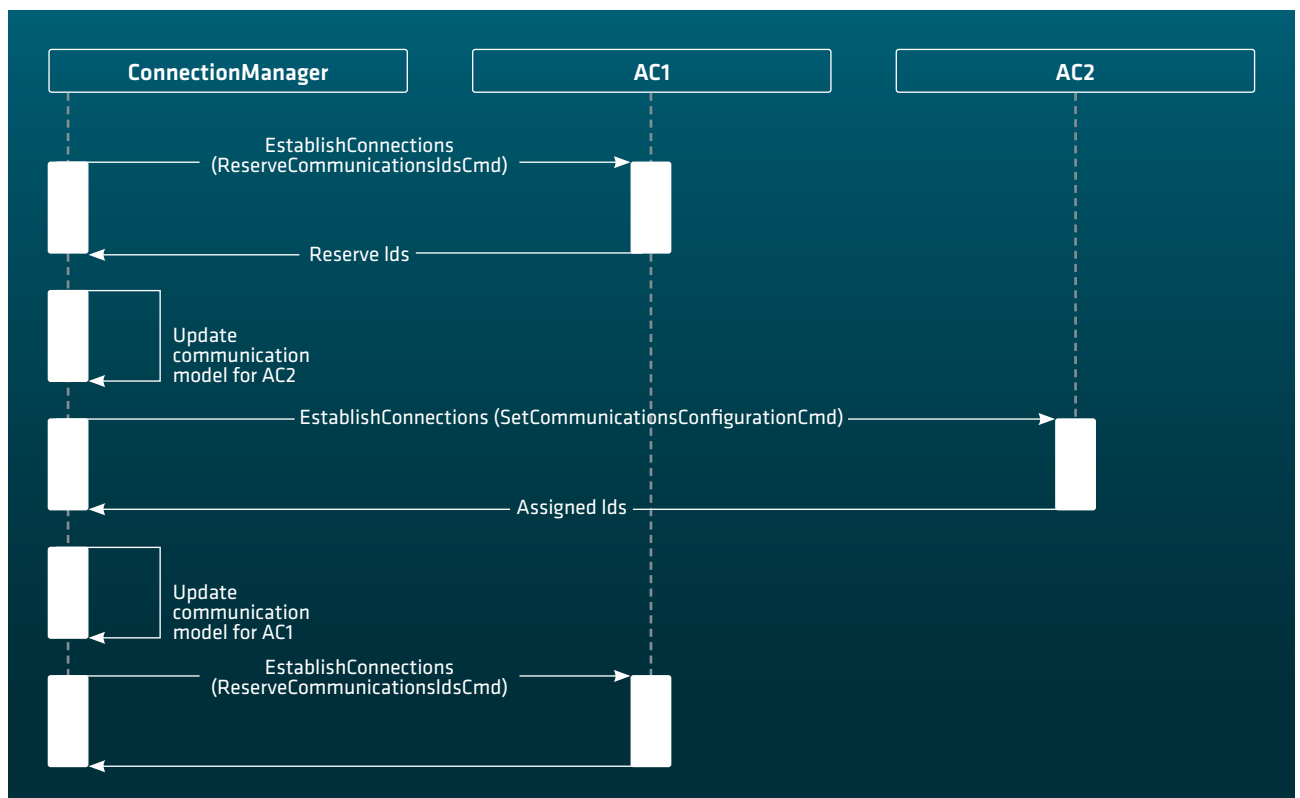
ConnectionManager

AC1

AC2

EstablishConnections (ReserveCommunicationsIdsCmd)

Reserve Ids

Update communication model for AC2

EstablishConnections (SetCommunicationsConfigurationCmd)

Assigned Ids

Update communication model for AC1

EstablishConnections (ReserveCommunicationsIdsCmd)